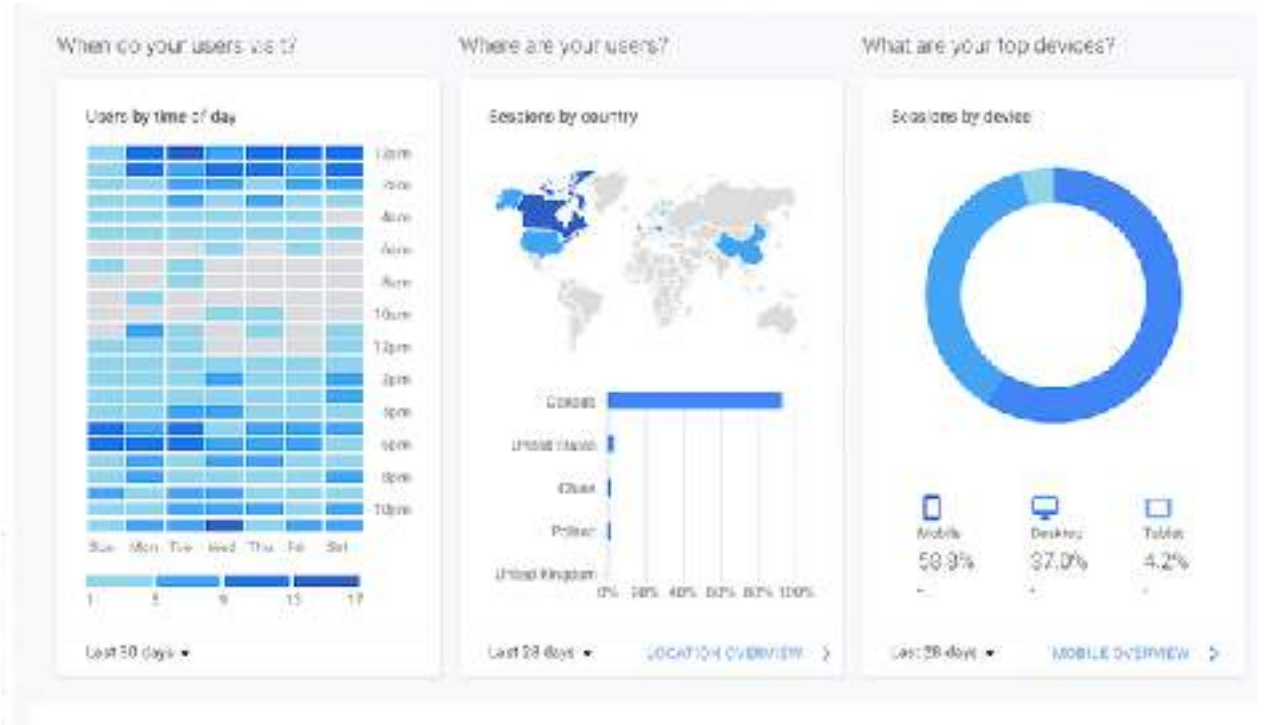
When do your users visit?

Users by time of day

12am
2am
4am
6am
8am
10am
12pm
2pm
4pm
6pm
8pm
10pm

Sun Mon Tue Wed Thu Fri Sat

1 5 9 13 17

Last 30 days ▾

Where are your users?

Sessions by country

Canada
United States
China
Poland
United Kingdom

0% 20% 40% 60% 80% 100%

Last 28 days ▾

LOCATION OVERVIEW >

What are your top devices?

Sessions by device

Mobile
58.9%
-

Desktop
37.0%
-

Tablet
4.2%
-

Last 28 days ▾

MOBILE OVERVIEW >